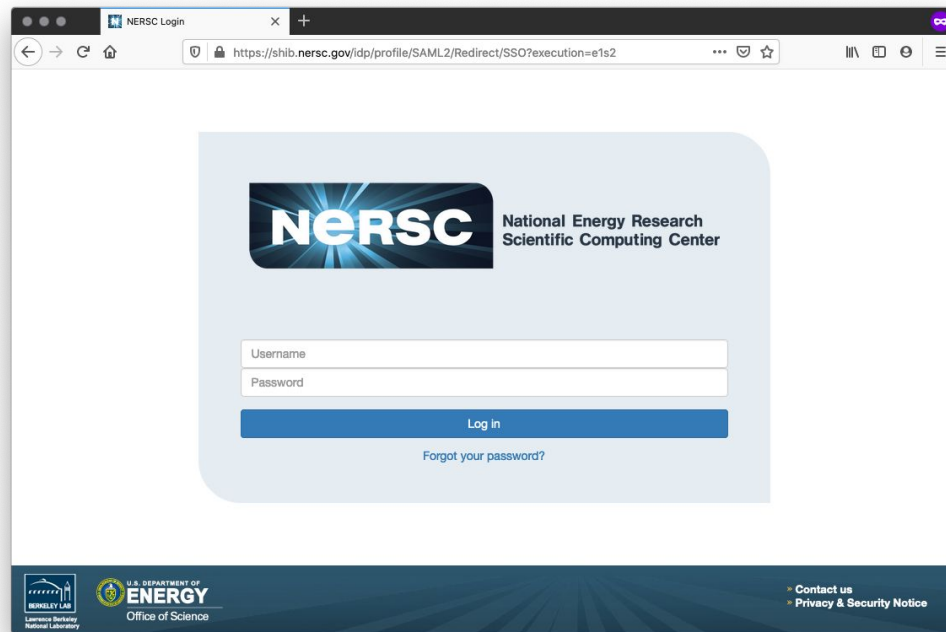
NERSC Login

https://shib.nersc.gov/idp/profile/SAML2/Redirect/SSO?execution=e1s2

NERSC

National Energy Research Scientific Computing Center

Username

Password

Log in

Forgot your password?

BERKELEY LAB
Lawrence Berkeley National Laboratory

U.S. DEPARTMENT OF ENERGY
Office of Science

» Contact us
» Privacy & Security Notice